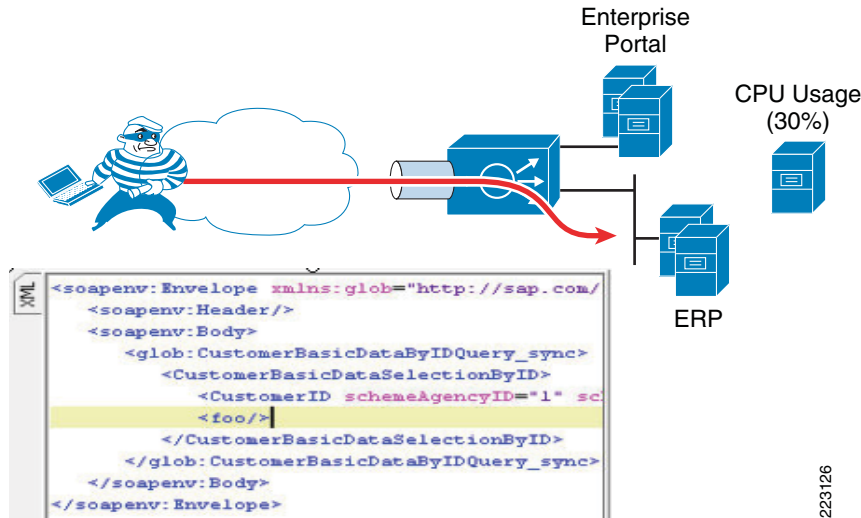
Enterprise Portal

CPU Usage (30%)

ERP

XML

<soapenv:Envelope xmlns:glob="http://sap.com/
<soapenv:Header/>
<soapenv:Body>
<glob:CustomerBasicDataByIDQuery_sync>
<CustomerBasicDataSelectionByID>
<CustomerID schemeAgencyID="1" sc
<foo/>
</CustomerBasicDataSelectionByID>
</glob:CustomerBasicDataByIDQuery_sync>
</soapenv:Body>
</soapenv:Envelope>

223126